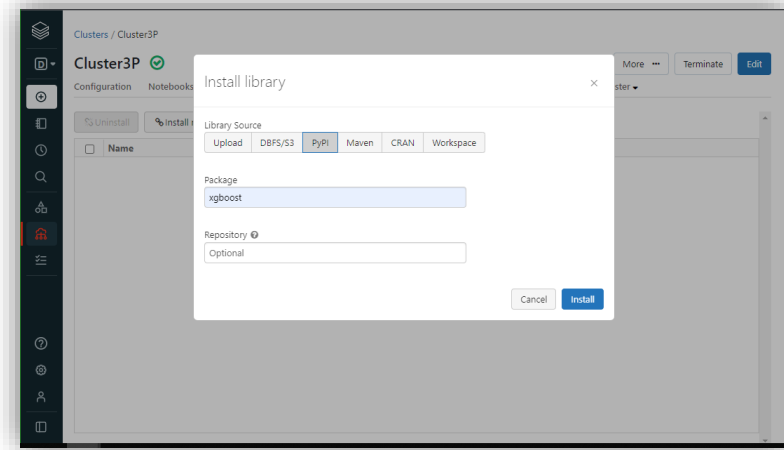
Clusters / Cluster3P

Cluster3P

Configuration Notebooks

More ··· Terminate Edit

ster

Uninstall Install

Name

Install library ×

Library Source

Upload DBFS/S3 PyPI Maven CRAN Workspace

Package

xgboost

Repository

Optional

Cancel Install